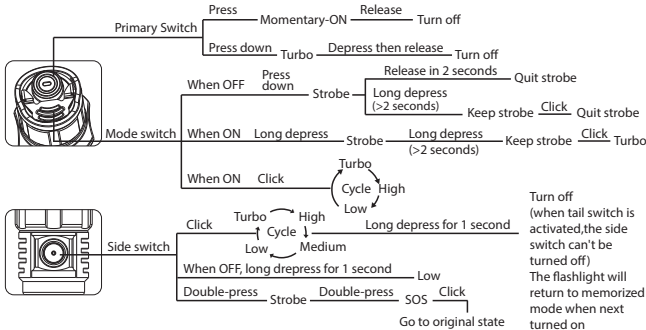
Primary Switch
Press — Momentary-ON — Release — Turn off
Press down — Turbo — Depress then release — Turn off

Mode switch
When OFF — Press down — Strobe — Release in 2 seconds — Quit strobe
Long depress (>2 seconds) — Keep strobe — Click — Quit strobe
When ON — Long depress — Strobe — Long depress (>2 seconds) — Keep strobe — Click — Turbo
When ON — Click — Turbo Cycle High Low

Side switch
Click — Turbo High Cycle Low Medium — Long depress for 1 second — Turn off (when tail switch is activated,the side switch can't be turned off) The flashlight will return to memorized mode when next turned on
When OFF, long drepress for 1 second — Low
Double-press — Strobe — Double-press — SOS — Click — Go to original state